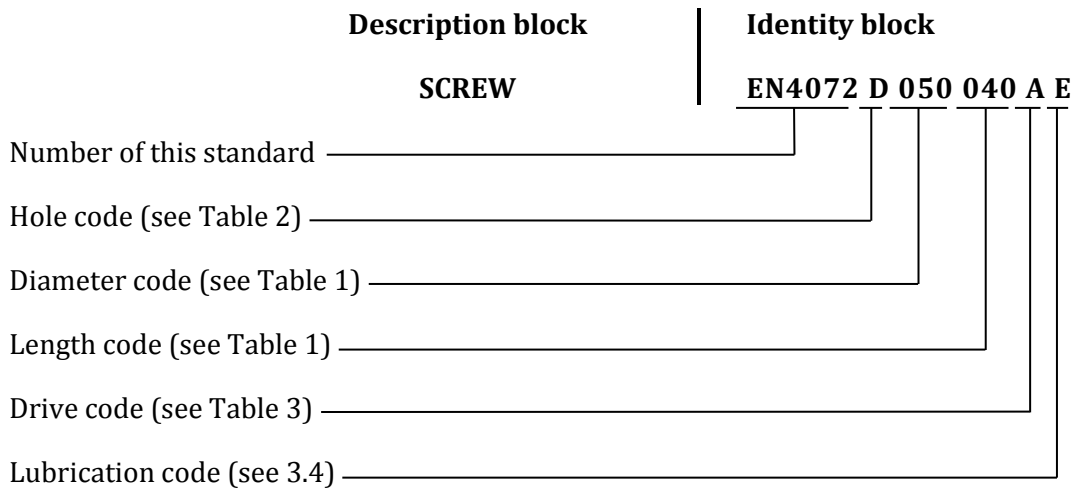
**Description block** | **Identity block**

**SCREW** | **EN4072 D 050 040 A E**

Number of this standard

Hole code (see Table 2)

Diameter code (see Table 1)

Length code (see Table 1)

Drive code (see Table 3)

Lubrication code (see 3.4)